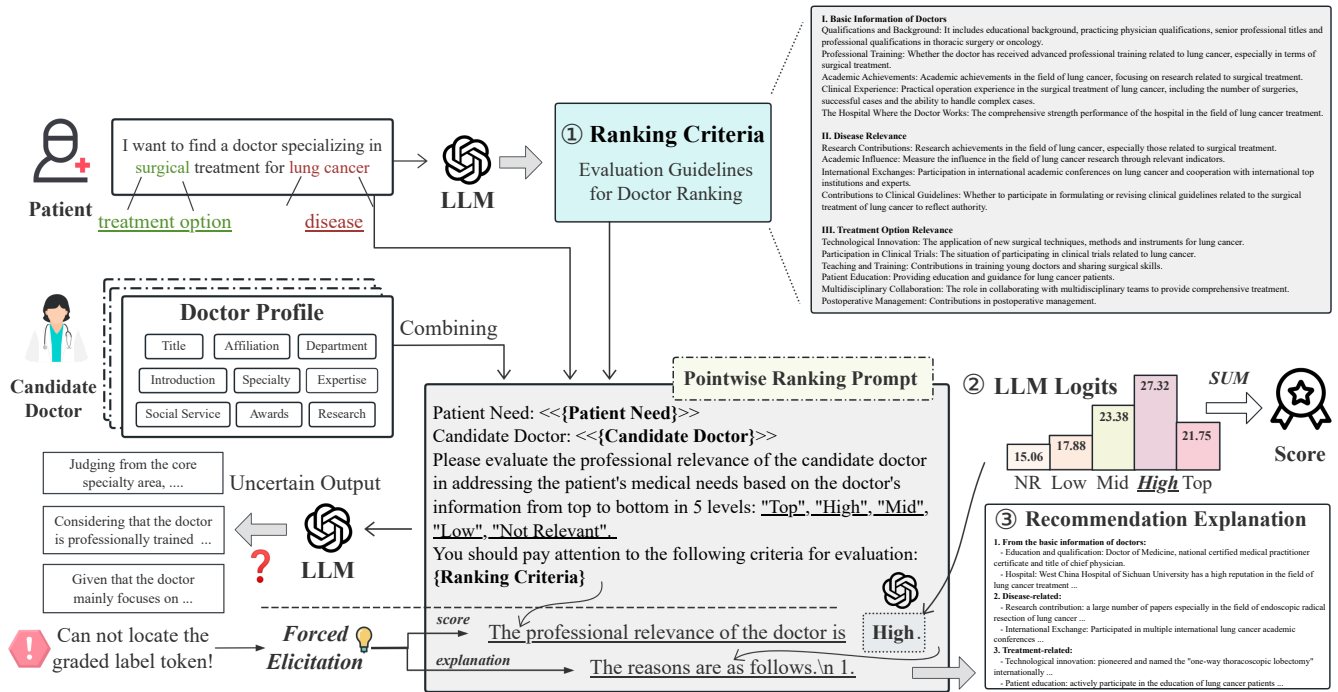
Patient

I want to find a doctor specializing in surgical treatment for lung cancer

treatment option

disease

LLM

① Ranking Criteria

Evaluation Guidelines for Doctor Ranking

I. Basic Information of Doctors
Qualifications and Background: It includes educational background, practicing physician qualifications, senior professional titles and professional qualifications in thoracic surgery or oncology.
Professional Training: Whether the doctor has received advanced professional training related to lung cancer, especially in terms of surgical treatment.
Academic Achievements: Academic achievements in the field of lung cancer, focusing on research related to surgical treatment.
Clinical Experience: Practical operation experience in the surgical treatment of lung cancer, including the number of surgeries, successful cases and the ability to handle complex cases.
The Hospital Where the Doctor Works: The comprehensive strength performance of the hospital in the field of lung cancer treatment.

II. Disease Relevance
Research Contributions: Research achievements in the field of lung cancer, especially those related to surgical treatment.
Academic Influence: Measure the influence in the field of lung cancer research through relevant indicators.
International Exchanges: Participation in international academic conferences on lung cancer and cooperation with international top institutions and experts.
Contributions to Clinical Guidelines: Whether to participate in formulating or revising clinical guidelines related to the surgical treatment of lung cancer to reflect authority.

III. Treatment Option Relevance
Technological Innovation: The application of new surgical techniques, methods and instruments for lung cancer.
Participation in Clinical Trials: The situation of participating in clinical trials related to lung cancer.
Teaching and Training: Contributions in training young doctors and sharing surgical skills.
Patient Education: Providing education and guidance for lung cancer patients.
Multidisciplinary Collaboration: The role in collaborating with multidisciplinary teams to provide comprehensive treatment.
Postoperative Management: Contributions in postoperative management.

Candidate Doctor

Doctor Profile

| Title | Affiliation | Department |
|---|---|---|
| Introduction | Specialty | Expertise |
| Social Service | Awards | Research |

Combining

Pointwise Ranking Prompt

Patient Need: <<**{Patient Need}**>>
Candidate Doctor: <<**{Candidate Doctor}**>>
Please evaluate the professional relevance of the candidate doctor in addressing the patient's medical needs based on the doctor's information from top to bottom in 5 levels: "Top", "High", "Mid", "Low", "Not Relevant".
You should pay attention to the following criteria for evaluation:
**{Ranking Criteria}**

score
The professional relevance of the doctor is **High**.
explanation
The reasons are as follows.\n 1.

② LLM Logits

15.06 17.88 23.38 27.32 21.75

NR Low Mid *High* Top

SUM

Score

Judging from the core specialty area, ....

Considering that the doctor is professionally trained ...

Given that the doctor mainly focuses on ...

Uncertain Output

LLM

Can not locate the graded label token!

*Forced Elicitation*

③ Recommendation Explanation

1. From the basic information of doctors:
- Education and qualification: Doctor of Medicine, national certified medical practitioner certificate and title of chief physician.
- Hospital: West China Hospital of Sichuan University has a high reputation in the field of lung cancer treatment ...
2. Disease-related:
- Research contribution: a large number of papers especially in the field of endoscopic radical resection of lung cancer ...
- International Exchange: Participated in multiple international lung cancer academic conferences ...
3. Treatment-related:
- Technological innovation: pioneered and named the "one-way thoracoscopic lobectomy" internationally ...
- Patient education: actively participate in the education of lung cancer patients ...